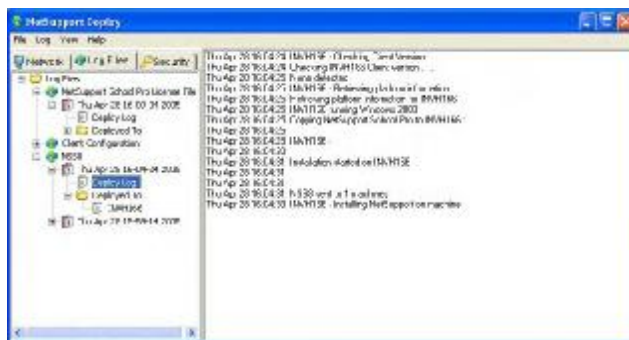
NetSupport Deploy
File Log View Help
Network | Log Files | Security
Log Files
NetSupport School Pro License File
Thu Apr 28 16:03:34 2005
Deploy Log
Deployed To
Client Configuration
NSS8
Thu Apr 28 16:04:24 2005
Deploy Log
Deployed to
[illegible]
Thu Apr 28 16:04:14 2005

Thu Apr 28 16:04:25 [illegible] - Checking Client Version
Thu Apr 28 16:04:25 Checking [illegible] Client version...
Thu Apr 28 16:04:25 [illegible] detected
Thu Apr 28 16:04:25 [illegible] - Retrieving platform information
Thu Apr 28 16:04:25 Retrieving platform information for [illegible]
Thu Apr 28 16:04:25 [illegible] running Windows 2000
Thu Apr 28 16:04:25 Copying NetSupport School Pro to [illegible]
Thu Apr 28 16:04:25
Thu Apr 28 16:04:25 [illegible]
Thu Apr 28 16:04:30
Thu Apr 28 16:04:31 Installation started on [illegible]
Thu Apr 28 16:04:31
Thu Apr 28 16:04:31
Thu Apr 28 16:04:31 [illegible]
Thu Apr 28 16:04:33 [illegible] - Installing NetSupport on machine